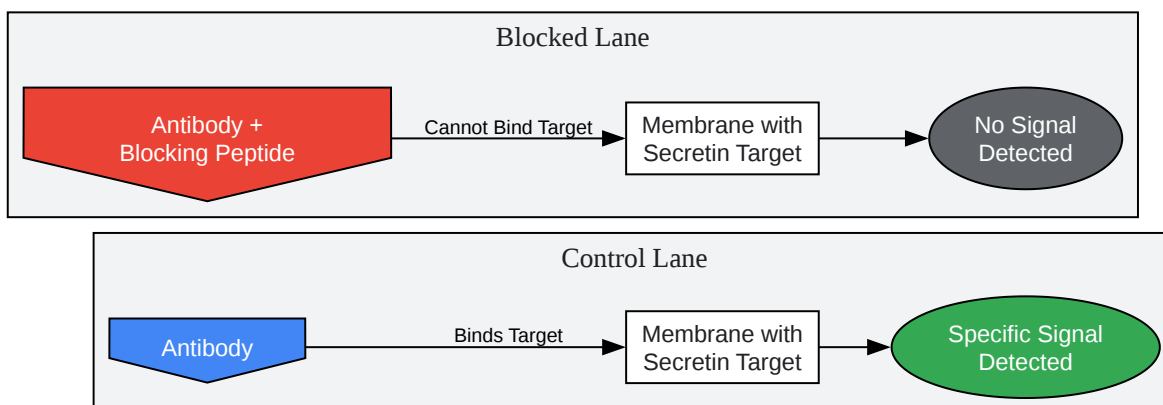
Blocked Lane

Antibody + Blocking Peptide

Cannot Bind Target

Membrane with Secretin Target

No Signal Detected

Control Lane

Antibody

Binds Target

Membrane with Secretin Target

Specific Signal Detected